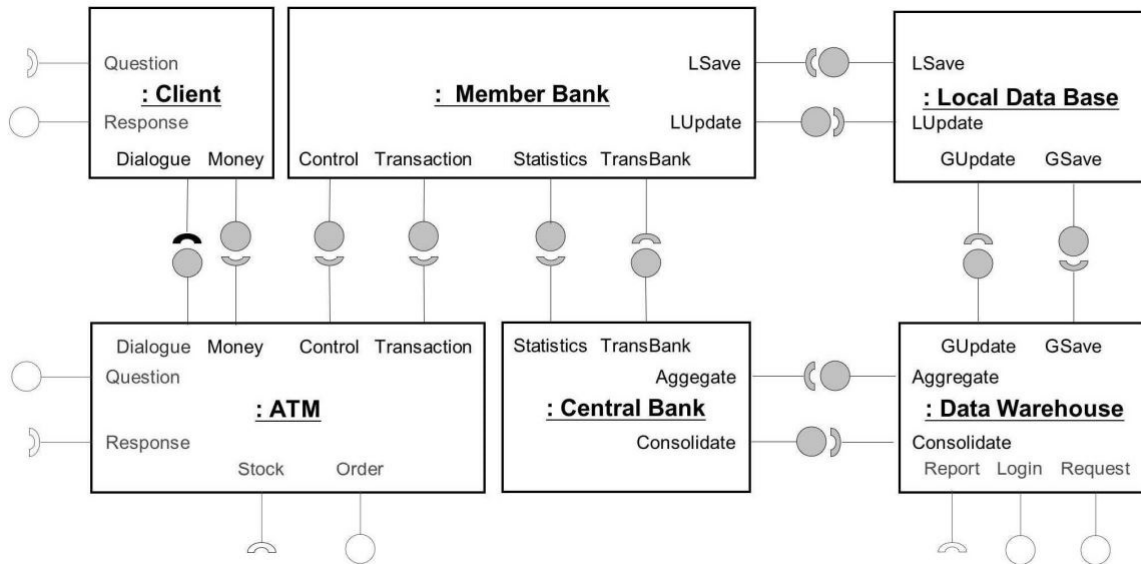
Question
: Client
Response
Dialogue Money

: Member Bank
LSave
LUpdate
Control Transaction Statistics TransBank

LSave
: Local Data Base
LUpdate
GUpdate GSave

Dialogue Money Control Transaction
Question
: ATM
Response
Stock Order

Statistics TransBank
Aggegate
: Central Bank
Consolidate

GUpdate GSave
Aggregate
: Data Warehouse
Consolidate
Report Login Request